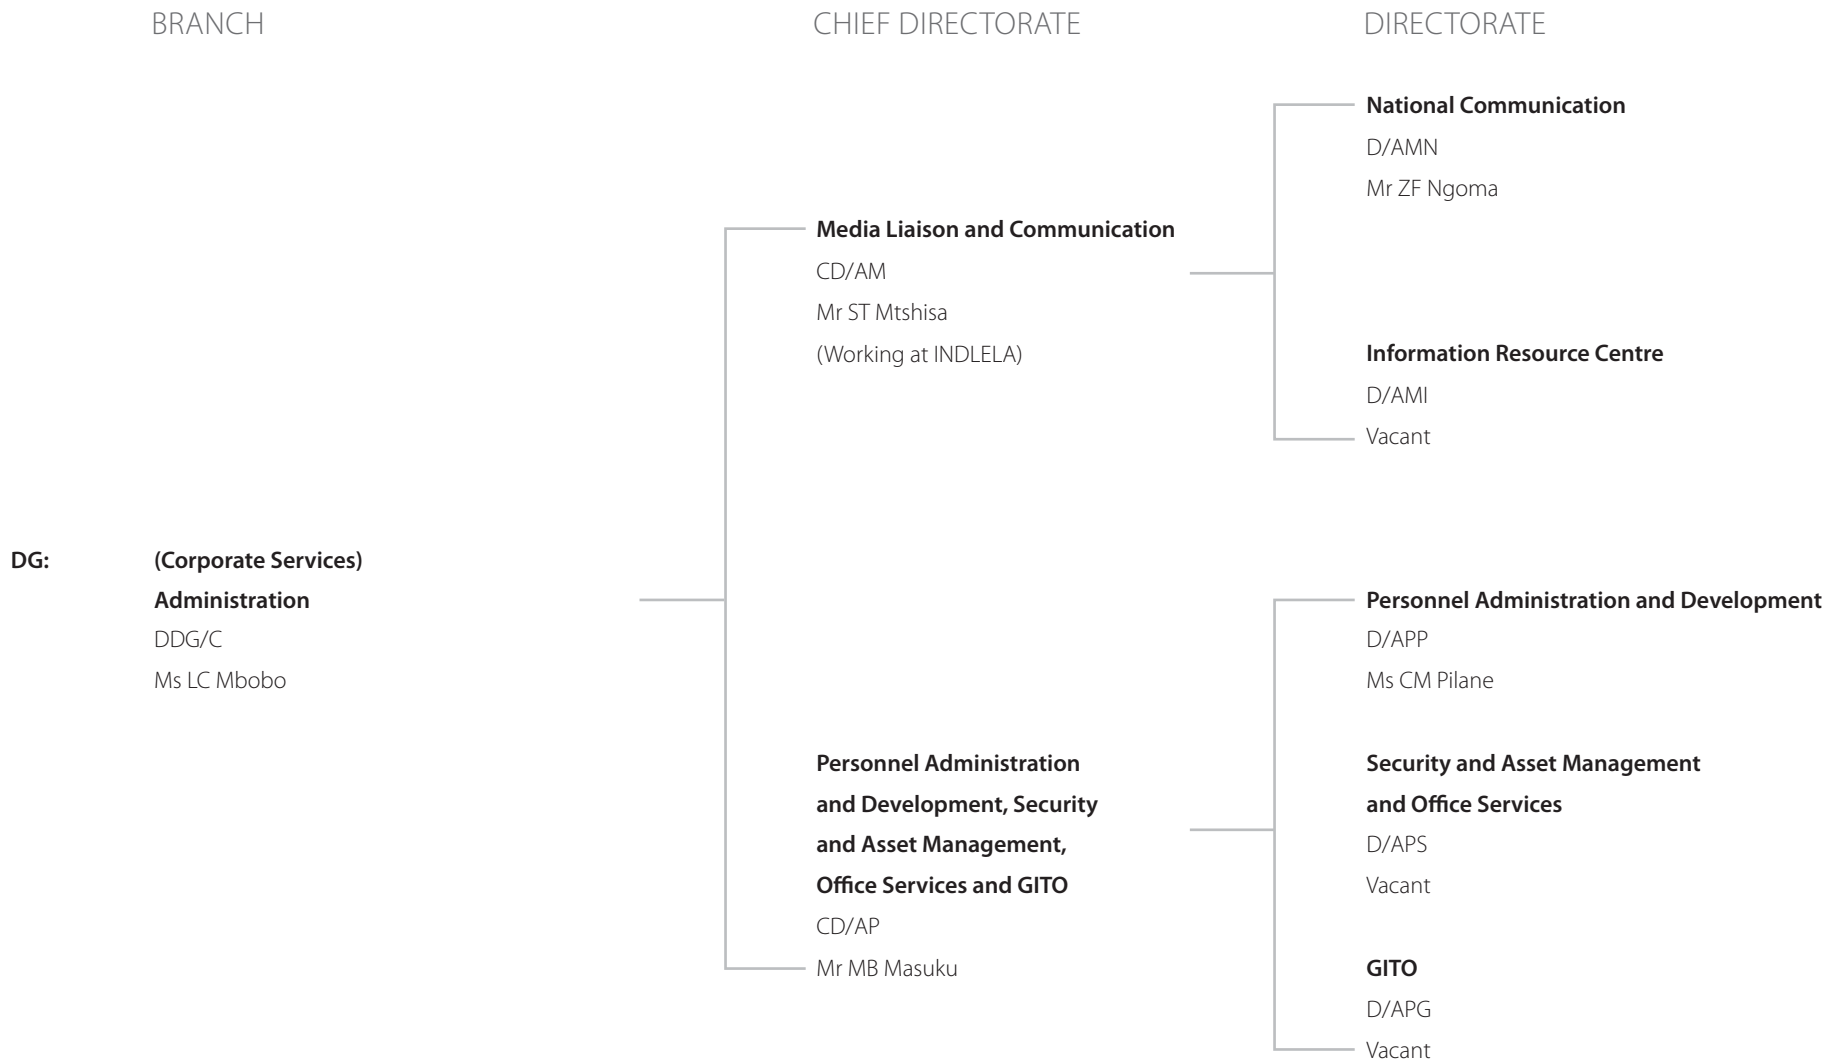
BRANCH

CHIEF DIRECTORATE

DIRECTORATE

DG: **(Corporate Services)**
**Administration**
DDG/C
Ms LC Mbobo

**Media Liaison and Communication**
CD/AM
Mr ST Mtshisa
(Working at INDLELA)

**National Communication**
D/AMN
Mr ZF Ngoma

**Information Resource Centre**
D/AMI
Vacant

**Personnel Administration and Development, Security and Asset Management, Office Services and GITO**
CD/AP
Mr MB Masuku

**Personnel Administration and Development**
D/APP
Ms CM Pilane

**Security and Asset Management and Office Services**
D/APS
Vacant

**GITO**
D/APG
Vacant